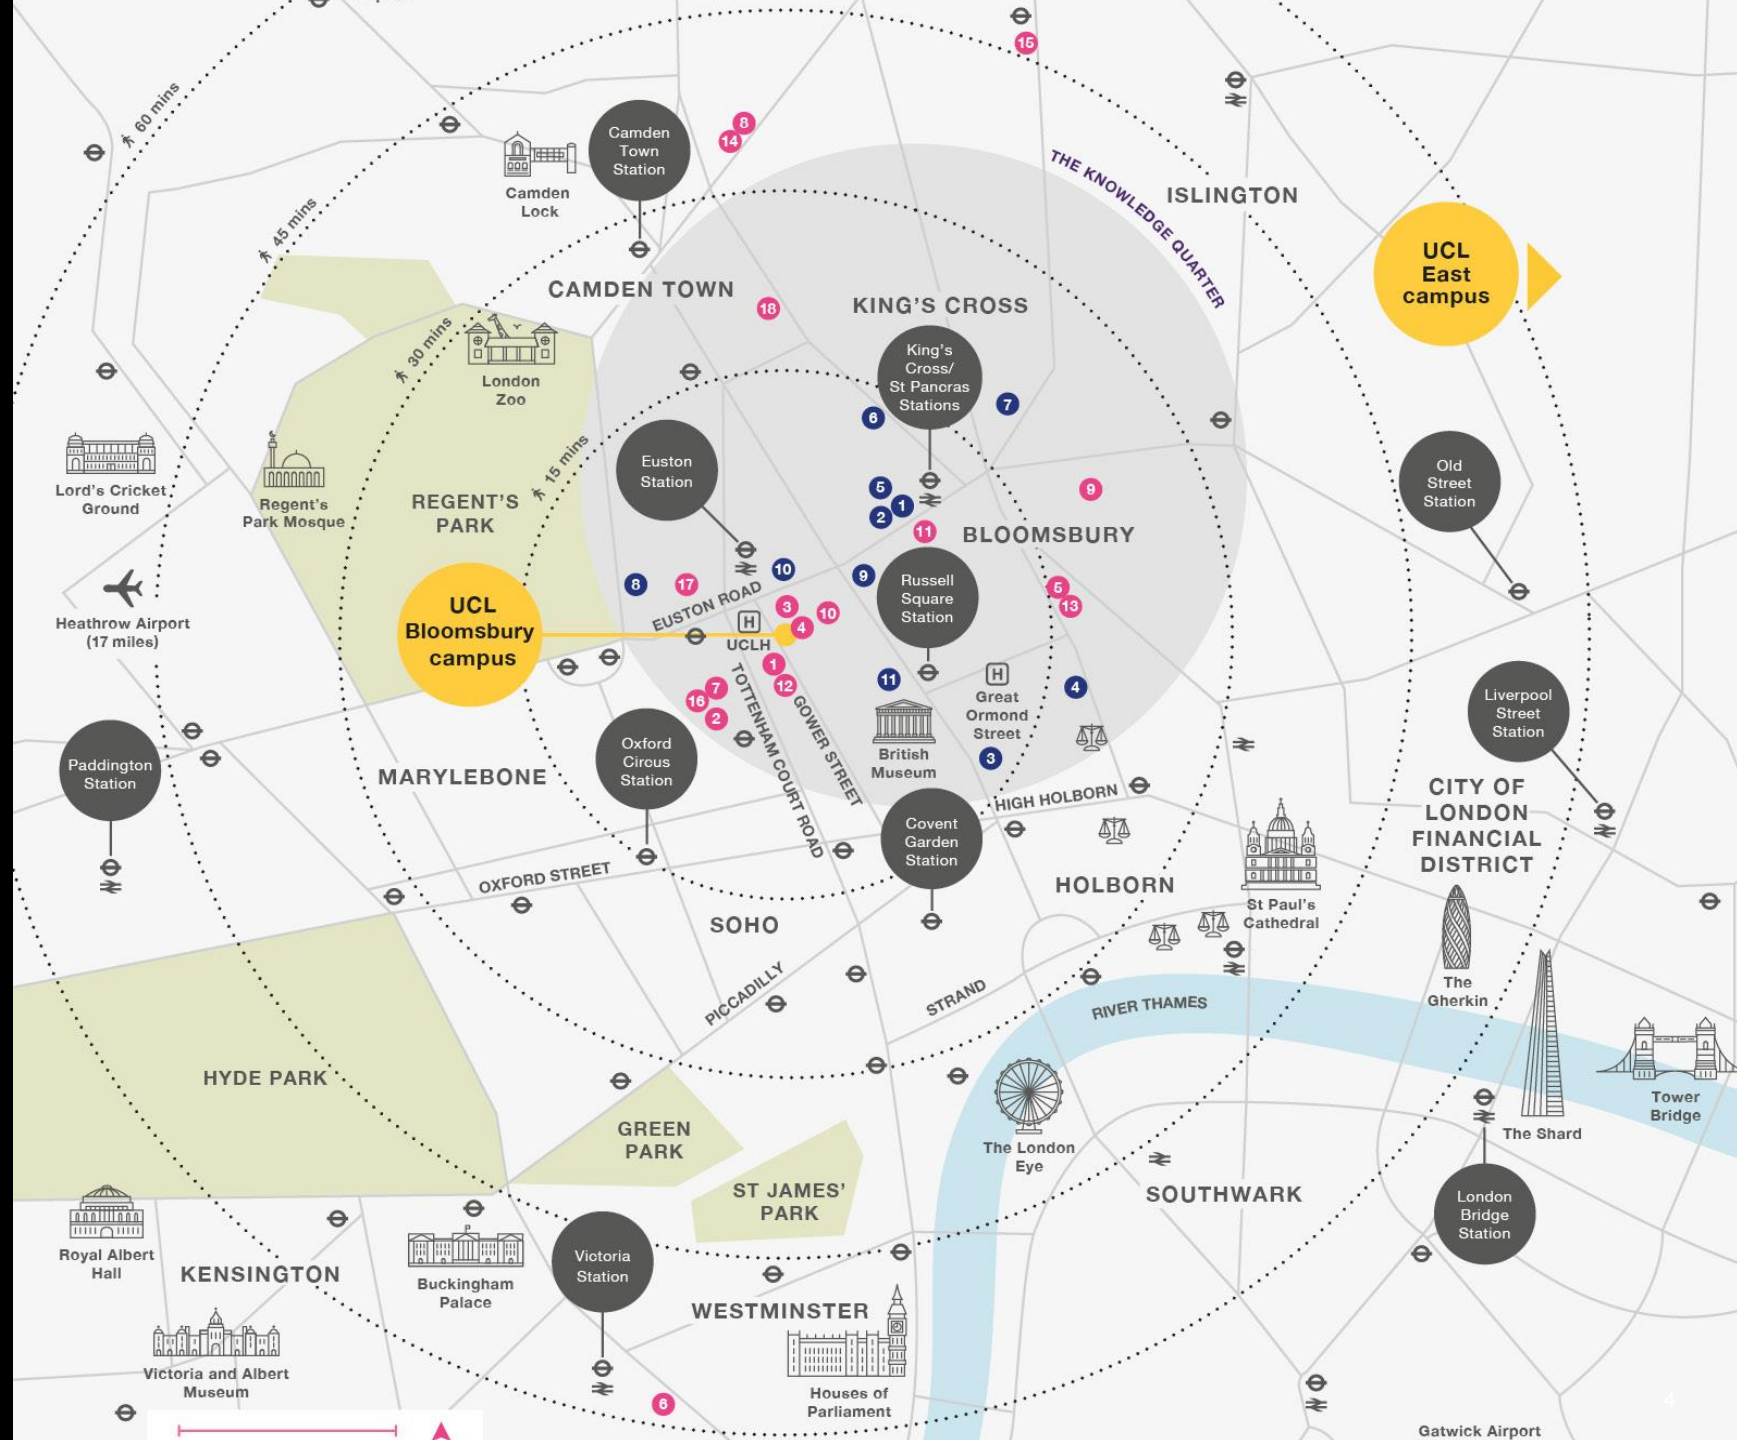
60 mins
45 mins
30 mins
15 mins

Camden Town Station
Camden Lock
CAMDEN TOWN
London Zoo
KING'S CROSS
King's Cross/ St Pancras Stations
THE KNOWLEDGE QUARTER
ISLINGTON
UCL East campus
Lord's Cricket Ground
Regent's Park Mosque
REGENT'S PARK
Euston Station
BLOOMSBURY
Old Street Station
Heathrow Airport (17 miles)
UCL Bloomsbury campus
EUSTON ROAD
UCLH
Russell Square Station
TOTTENHAM COURT ROAD
GOWER STREET
Great Ormond Street
British Museum
Liverpool Street Station
Paddington Station
Oxford Circus Station
MARYLEBONE
HIGH HOLBORN
Covent Garden Station
CITY OF LONDON FINANCIAL DISTRICT
OXFORD STREET
SOHO
HOLBORN
St Paul's Cathedral
The Gherkin
PICCADILLY
STRAND
RIVER THAMES
HYDE PARK
GREEN PARK
The London Eye
Tower Bridge
The Shard
ST JAMES' PARK
SOUTHWARK
Royal Albert Hall
KENSINGTON
Buckingham Palace
Victoria Station
WESTMINSTER
London Bridge Station
Victoria and Albert Museum
Houses of Parliament
Gatwick Airport

1 2 3 4 5 6 7 8 9 10 11 12 13 14 15 16 17 18
1 2 3 4 5 6 7 8 9 10 11